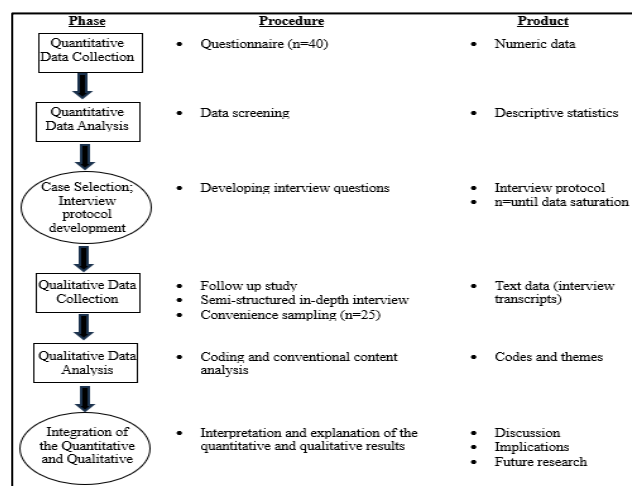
| Phase | Procedure | Product |
|---|---|---|
| Quantitative Data Collection | • Questionnaire (n=40) | • Numeric data |
| Quantitative Data Analysis | • Data screening | • Descriptive statistics |
| Case Selection; Interview protocol development | • Developing interview questions | • Interview protocol<br>• n=until data saturation |
| Qualitative Data Collection | • Follow up study<br>• Semi-structured in-depth interview<br>• Convenience sampling (n=25) | • Text data (interview transcripts) |
| Qualitative Data Analysis | • Coding and conventional content analysis | • Codes and themes |
| Integration of the Quantitative and Qualitative | • Interpretation and explanation of the quantitative and qualitative results | • Discussion<br>• Implications<br>• Future research |